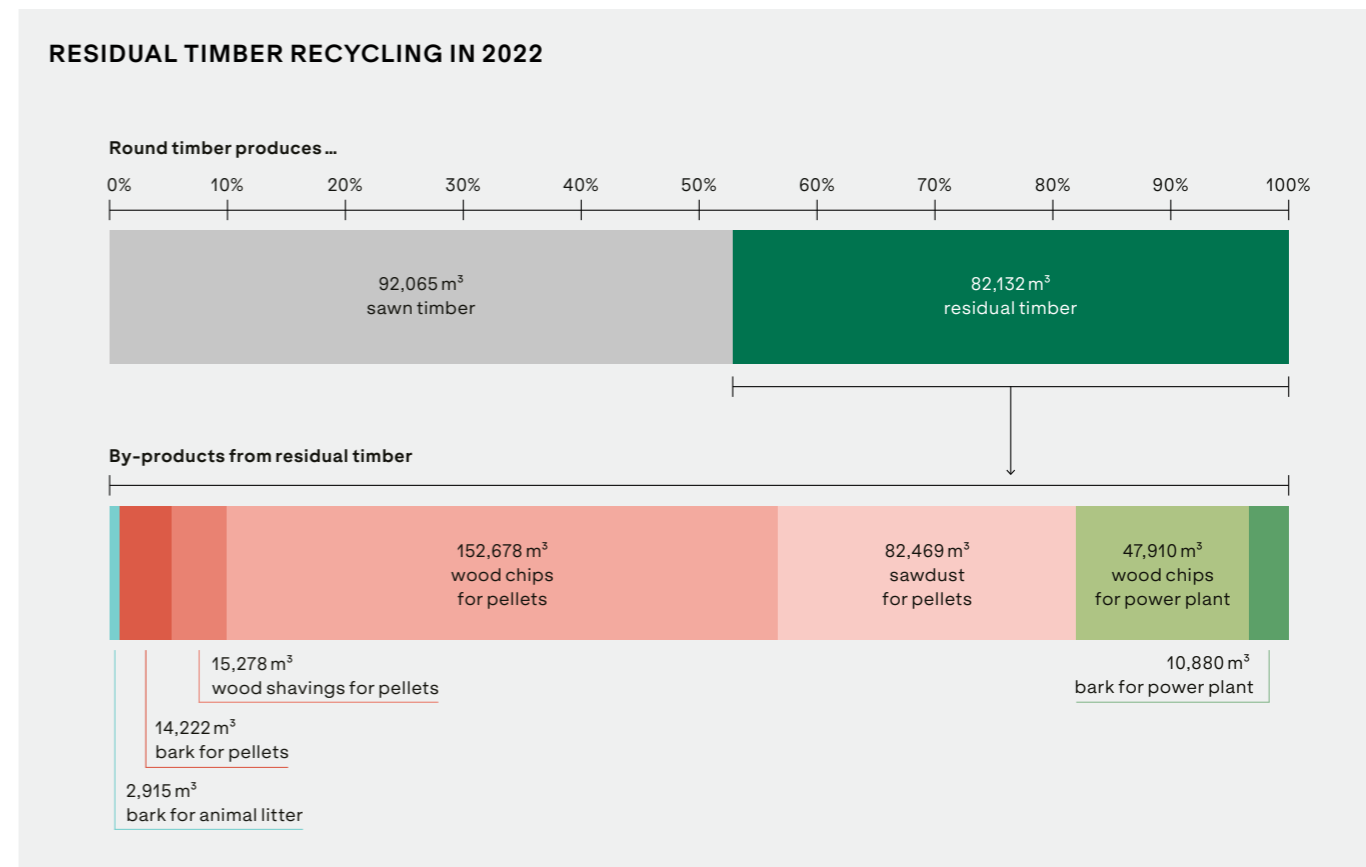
RESIDUAL TIMBER RECYCLING IN 2022

Round timber produces ...

0% 10% 20% 30% 40% 50% 60% 70% 80% 90% 100%

92,065 $m^3$
sawn timber

82,132 $m^3$
residual timber

By-products from residual timber

152,678 $m^3$
wood chips
for pellets

82,469 $m^3$
sawdust
for pellets

47,910 $m^3$
wood chips
for power plant

15,278 $m^3$
wood shavings for pellets

10,880 $m^3$
bark for power plant

14,222 $m^3$
bark for pellets

2,915 $m^3$
bark for animal litter